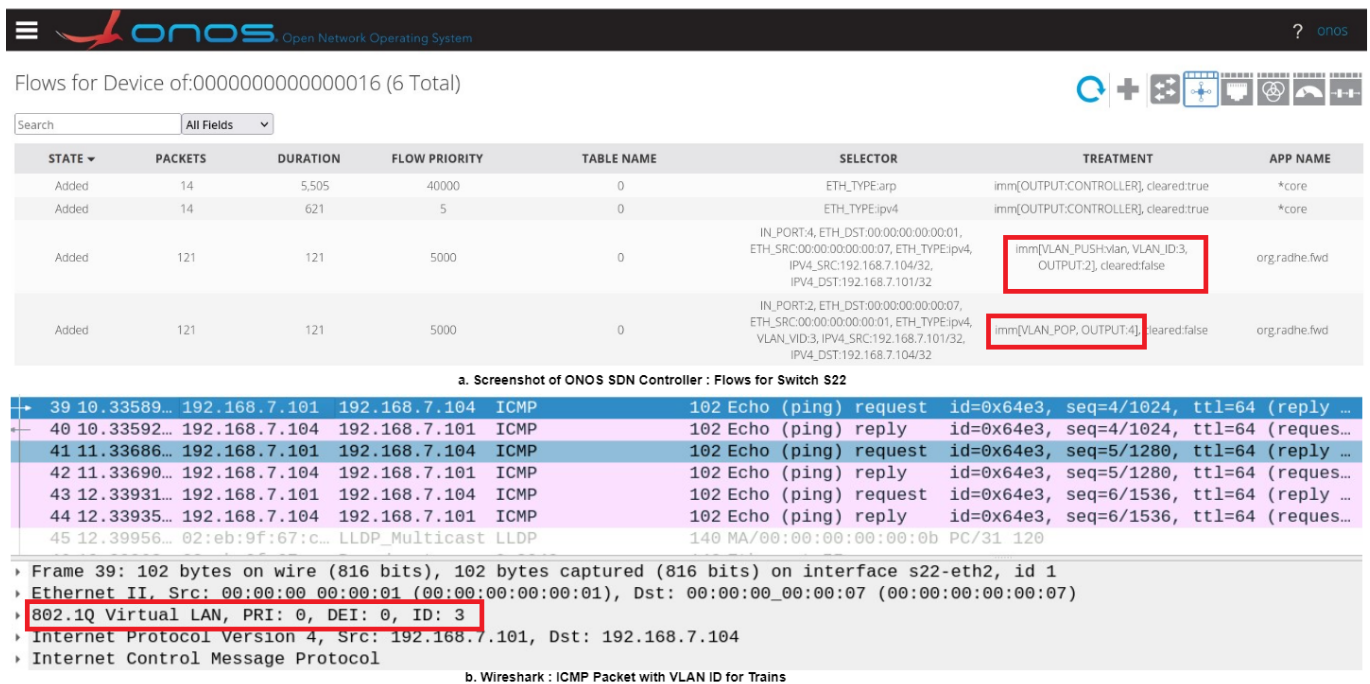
ONOS Open Network Operating System

? onos

Flows for Device of:0000000000000016 (6 Total)

Search
All Fields

| STATE | PACKETS | DURATION | FLOW PRIORITY | TABLE NAME | SELECTOR | TREATMENT | APP NAME |
|---|---|---|---|---|---|---|---|
| Added | 14 | 5,505 | 40000 | 0 | ETH_TYPE:arp | imm[OUTPUT:CONTROLLER], cleared:true | *core |
| Added | 14 | 621 | 5 | 0 | ETH_TYPE:ipv4 | imm[OUTPUT:CONTROLLER], cleared:true | *core |
| Added | 121 | 121 | 5000 | 0 | IN_PORT:4, ETH_DST:00:00:00:00:00:01, ETH_SRC:00:00:00:00:00:07, ETH_TYPE:ipv4, IPV4_SRC:192.168.7.104/32, IPV4_DST:192.168.7.101/32 | imm[VLAN_PUSH:vlan, VLAN_ID:3, OUTPUT:2], cleared:false | org.radhe.fwd |
| Added | 121 | 121 | 5000 | 0 | IN_PORT:2, ETH_DST:00:00:00:00:00:07, ETH_SRC:00:00:00:00:00:01, ETH_TYPE:ipv4, VLAN_VID:3, IPV4_SRC:192.168.7.101/32, IPV4_DST:192.168.7.104/32 | imm[VLAN_POP, OUTPUT:4], cleared:false | org.radhe.fwd |

a. Screenshot of ONOS SDN Controller : Flows for Switch S22

39 10.33589… 192.168.7.101 192.168.7.104 ICMP 102 Echo (ping) request id=0x64e3, seq=4/1024, ttl=64 (reply …
40 10.33592… 192.168.7.104 192.168.7.101 ICMP 102 Echo (ping) reply id=0x64e3, seq=4/1024, ttl=64 (reques…
41 11.33686… 192.168.7.101 192.168.7.104 ICMP 102 Echo (ping) request id=0x64e3, seq=5/1280, ttl=64 (reply …
42 11.33690… 192.168.7.104 192.168.7.101 ICMP 102 Echo (ping) reply id=0x64e3, seq=5/1280, ttl=64 (reques…
43 12.33931… 192.168.7.101 192.168.7.104 ICMP 102 Echo (ping) request id=0x64e3, seq=6/1536, ttl=64 (reply …
44 12.33935… 192.168.7.104 192.168.7.101 ICMP 102 Echo (ping) reply id=0x64e3, seq=6/1536, ttl=64 (reques…
45 12.39956… 02:eb:9f:67:c… LLDP_Multicast LLDP 140 MA/00:00:00:00:00:0b PC/31 120

Frame 39: 102 bytes on wire (816 bits), 102 bytes captured (816 bits) on interface s22-eth2, id 1
Ethernet II, Src: 00:00:00_00:00:01 (00:00:00:00:00:01), Dst: 00:00:00_00:00:07 (00:00:00:00:00:07)
802.1Q Virtual LAN, PRI: 0, DEI: 0, ID: 3
Internet Protocol Version 4, Src: 192.168.7.101, Dst: 192.168.7.104
Internet Control Message Protocol

b. Wireshark : ICMP Packet with VLAN ID for Trains